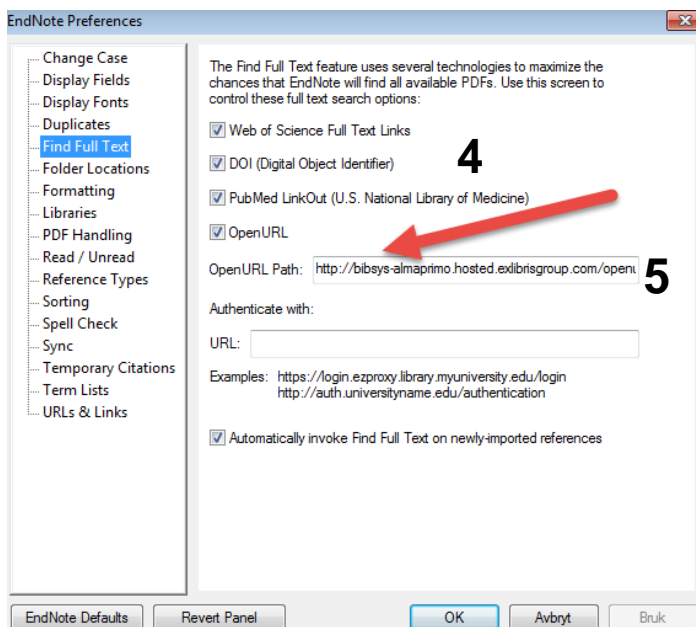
EndNote Preferences

Change Case
Display Fields
Display Fonts
Duplicates
Find Full Text
Folder Locations
Formatting
Libraries
PDF Handling
Read / Unread
Reference Types
Sorting
Spell Check
Sync
Temporary Citations
Term Lists
URLs & Links

The Find Full Text feature uses several technologies to maximize the chances that EndNote will find all available PDFs. Use this screen to control these full text search options:

Web of Science Full Text Links

DOI (Digital Object Identifier)

4

PubMed LinkOut (U.S. National Library of Medicine)

OpenURL

OpenURL Path: http://bibsys-almaprimo.hosted.exlibrisgroup.com/openu

5

Authenticate with:

URL:

Examples: https://login.ezproxy.library.myuniversity.edu/login
http://auth.universityname.edu/authentication

Automatically invoke Find Full Text on newly-imported references

EndNote Defaults
Revert Panel
OK
Avbryt
Bruk